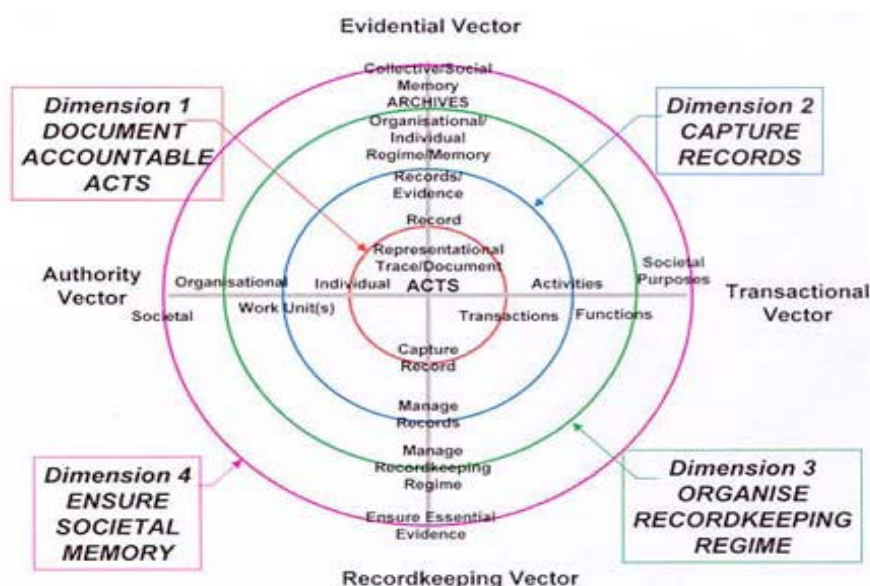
Evidential Vector

Dimension 1 DOCUMENT ACCOUNTABLE ACTS

Collective/Social Memory ARCHIVES

Organisational/ Individual Regime/Memory

Dimension 2 CAPTURE RECORDS

Records/ Evidence

Record

Representational Trace/Document

Authority Vector

Organisational

Individual

ACTS

Activities

Societal Purposes

Transactional Vector

Societal

Work Unit(s)

Transactions

Functions

Capture Record

Manage Records

Manage Recordkeeping Regime

Dimension 4 ENSURE SOCIETAL MEMORY

Ensure Essential Evidence

Dimension 3 ORGANISE RECORDKEEPING REGIME

Recordkeeping Vector